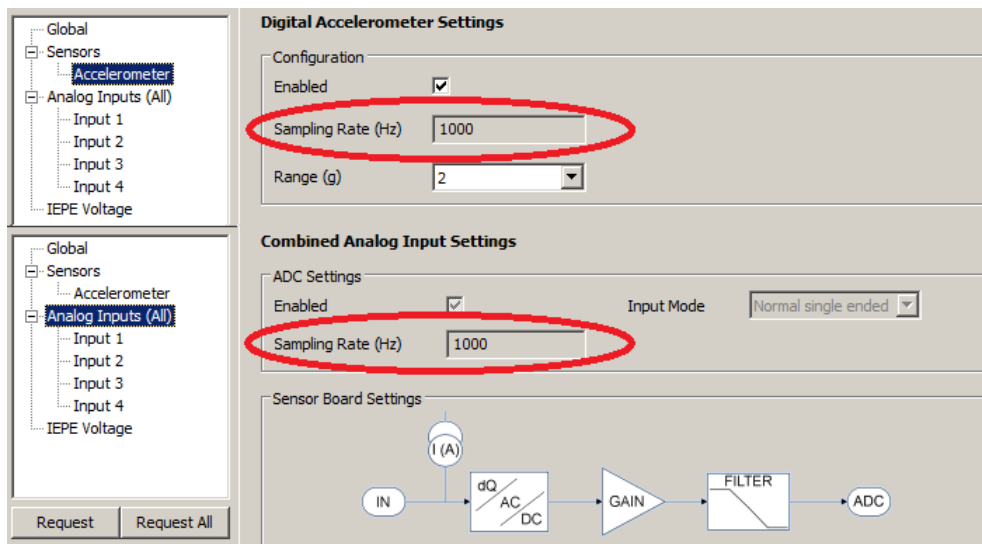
Global
Sensors
Accelerometer
Analog Inputs (All)
Input 1
Input 2
Input 3
Input 4
IEPE Voltage

Digital Accelerometer Settings

Configuration

Enabled

Sampling Rate (Hz) 1000

Range (g) 2

Global
Sensors
Accelerometer
Analog Inputs (All)
Input 1
Input 2
Input 3
Input 4
IEPE Voltage

Request Request All

Combined Analog Input Settings

ADC Settings

Enabled

Input Mode Normal single ended

Sampling Rate (Hz) 1000

Sensor Board Settings

I (A)

IN

dQ
AC
DC

GAIN

FILTER

ADC